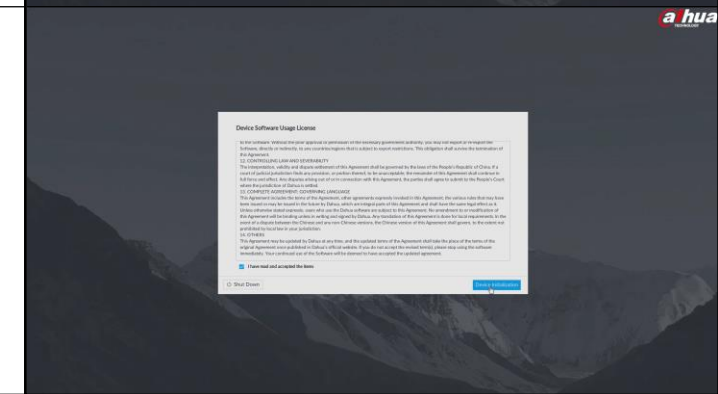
alhua
TECHNOLOGY

Device Software Usage License

to the software. Without the prior approval or permission of the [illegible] government authority, you may not export or re-export the Software, directly or indirectly, to any countries/regions that is subject to export restrictions. This obligation shall survive the termination of this Agreement.
12. CONTROLLING LAW AND SEVERABILITY
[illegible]
13. COMPLETE AGREEMENT; GOVERNING LANGUAGE
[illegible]
14. OTHERS
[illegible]

I have read and accepted the items

Shut Down

Device Initialization